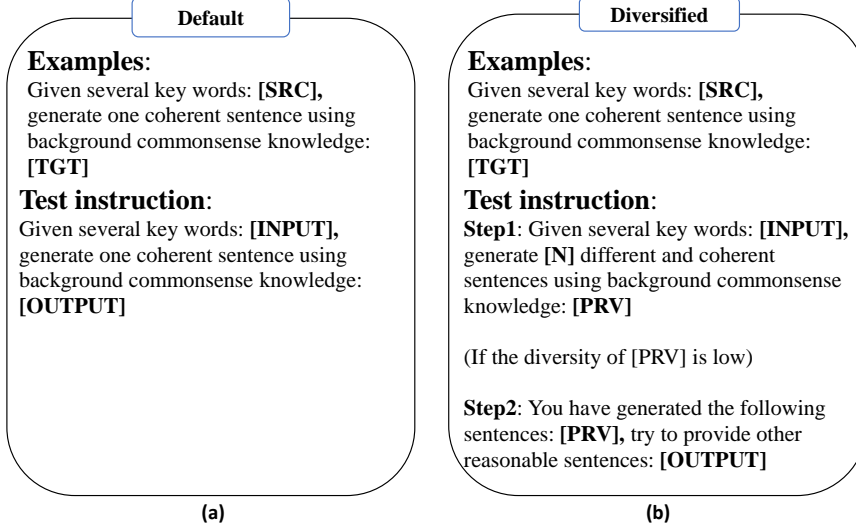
Default

Examples:
Given several key words: [SRC], generate one coherent sentence using background commonsense knowledge: [TGT]

Test instruction:
Given several key words: [INPUT], generate one coherent sentence using background commonsense knowledge: [OUTPUT]

(a)

Diversified

Examples:
Given several key words: [SRC], generate one coherent sentence using background commonsense knowledge: [TGT]

Test instruction:
Step1: Given several key words: [INPUT], generate [N] different and coherent sentences using background commonsense knowledge: [PRV]

(If the diversity of [PRV] is low)

Step2: You have generated the following sentences: [PRV], try to provide other reasonable sentences: [OUTPUT]

(b)